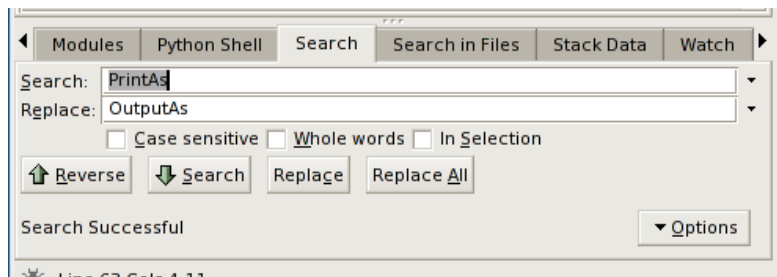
Modules | Python Shell | Search | Search in Files | Stack Data | Watch

Search: PrintAs
Replace: OutputAs

Case sensitive  Whole words  In Selection

Reverse  Search  Replace  Replace All

Search Successful  Options

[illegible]